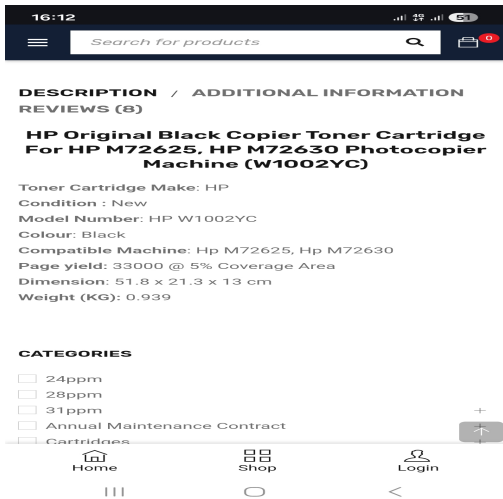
16:12

51

Search for products

0

DESCRIPTION / ADDITIONAL INFORMATION REVIEWS (8)

HP Original Black Copier Toner Cartridge For HP M72625, HP M72630 Photocopier Machine (W1002YC)

Toner Cartridge Make: HP
Condition : New
Model Number: HP W1002YC
Colour: Black
Compatible Machine: Hp M72625, Hp M72630
Page yield: 33000 @ 5% Coverage Area
Dimension: 51.8 x 21.3 x 13 cm
Weight (KG): 0.939

CATEGORIES

24ppm
28ppm
31ppm
Annual Maintenance Contract
Cartridges

Home
Shop
Login